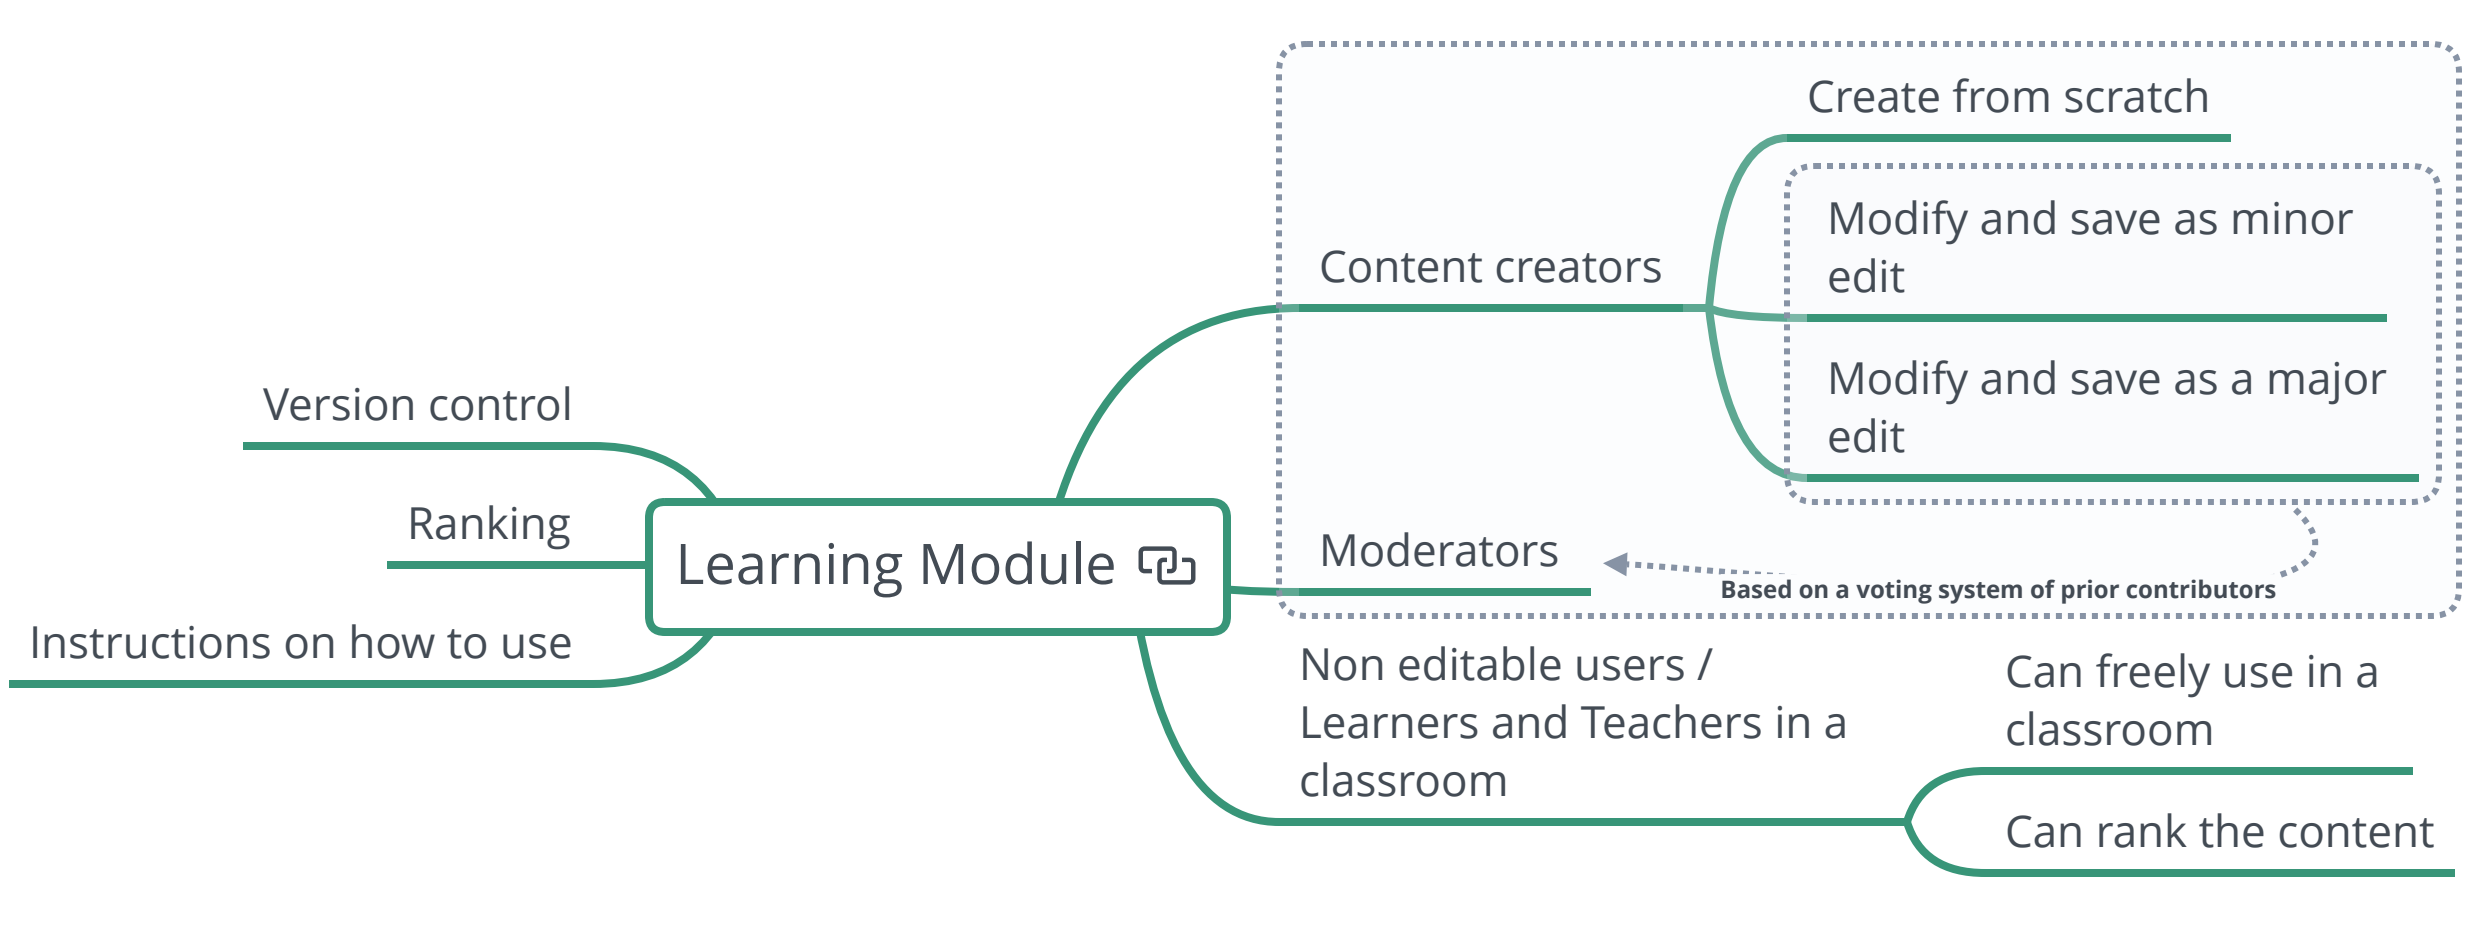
Learning Module

Version control

Ranking

Instructions on how to use

Content creators

Create from scratch

Modify and save as minor edit

Modify and save as a major edit

Moderators

Based on a voting system of prior contributors

Non editable users / Learners and Teachers in a classroom

Can freely use in a classroom

Can rank the content